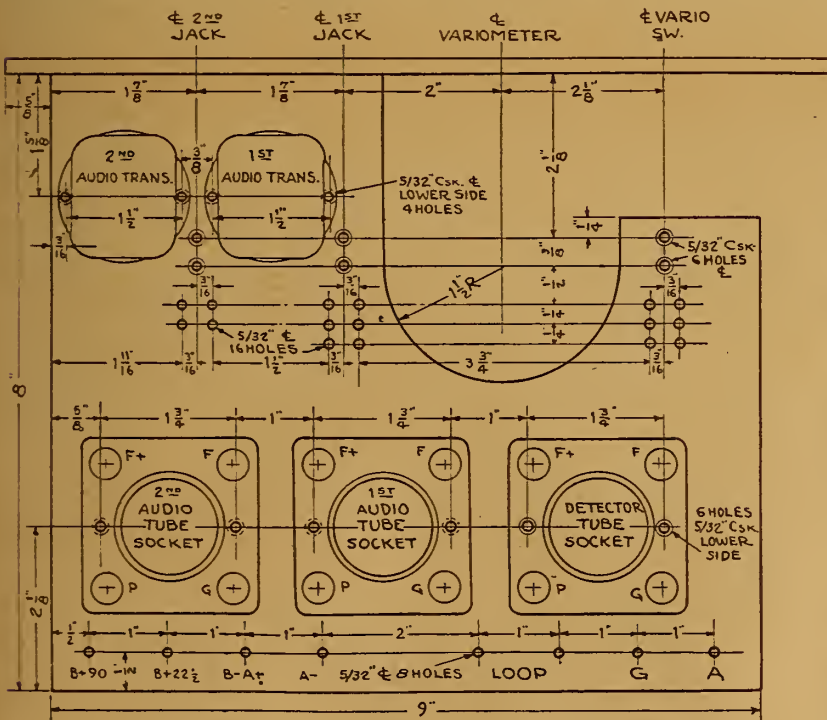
℄ 2ND JACK

℄ 1ST JACK

℄ VARIOMETER

℄ VARIO SW.

$1\frac{7}{8}$"

$1\frac{7}{8}$"

2"

$2\frac{1}{8}$"

$\frac{5}{8}$"

$1\frac{5}{16}$"

2ND AUDIO TRANS.

$\frac{3}{8}$"

1ST AUDIO TRANS.

5/32" CSK. ℄ LOWER SIDE 4 HOLES

$2\frac{1}{8}$"

$1\frac{1}{2}$"

$1\frac{1}{2}$"

$\frac{1}{4}$"

$\frac{3}{16}$"

$\frac{3}{16}$"

5/32" CSK. 6 HOLES ℄

$\frac{1}{2}$"

$\frac{3}{16}$"

$\frac{3}{16}$"

$\frac{3}{16}$"

$1\frac{1}{2}$R

$\frac{1}{4}$"

$\frac{1}{4}$"

5/32" ℄ 16 HOLES

$1\frac{11}{16}$"

$\frac{3}{16}$"

$1\frac{1}{2}$"

$\frac{3}{16}$"

$3\frac{3}{4}$"

$\frac{3}{16}$"

8"

$\frac{5}{8}$"

$1\frac{3}{4}$"

1"

$1\frac{3}{4}$"

1"

$1\frac{3}{4}$"

F+ F

F+ F

F+ F

2ND AUDIO TUBE SOCKET

1ST AUDIO TUBE SOCKET

DETECTOR TUBE SOCKET

6 HOLES 5/32" CSK. LOWER SIDE

P G

P G

P G

$2\frac{1}{8}$"

$\frac{1}{2}$"

1"

1"

1"

2"

1"

1"

1"

B+90 $\frac{1}{4}$IN B+22$\frac{1}{2}$ B-A+ A- 5/32" ℄ 8 HOLES LOOP G A

9"